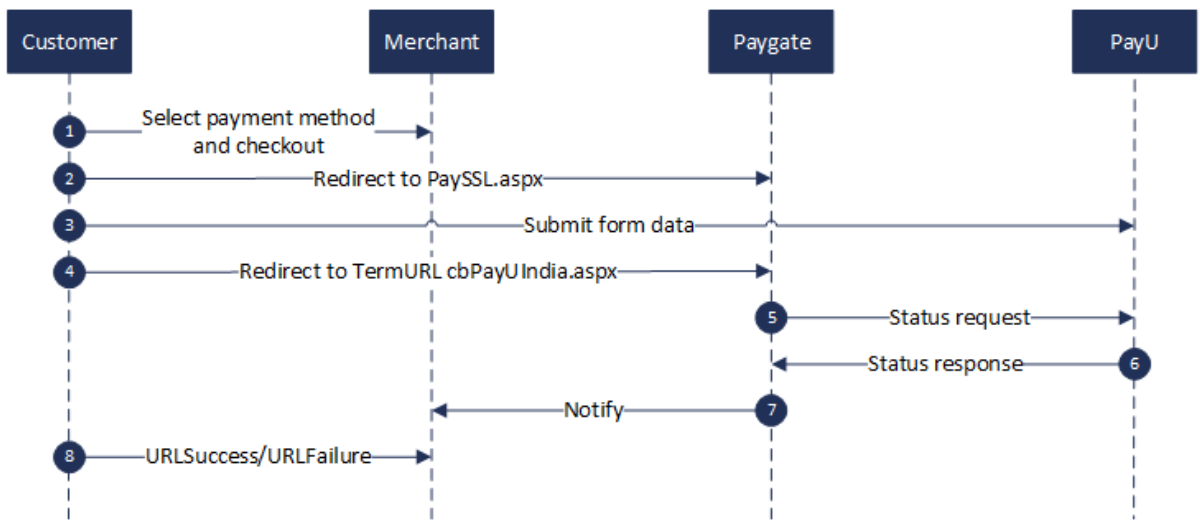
Customer

Merchant

Paygate

PayU

1 Select payment method and checkout

2 Redirect to PaySSL.aspx

3 Submit form data

4 Redirect to TermURL cbPayUIndia.aspx

5 Status request

6 Status response

7 Notify

8 URLSuccess/URLFailure